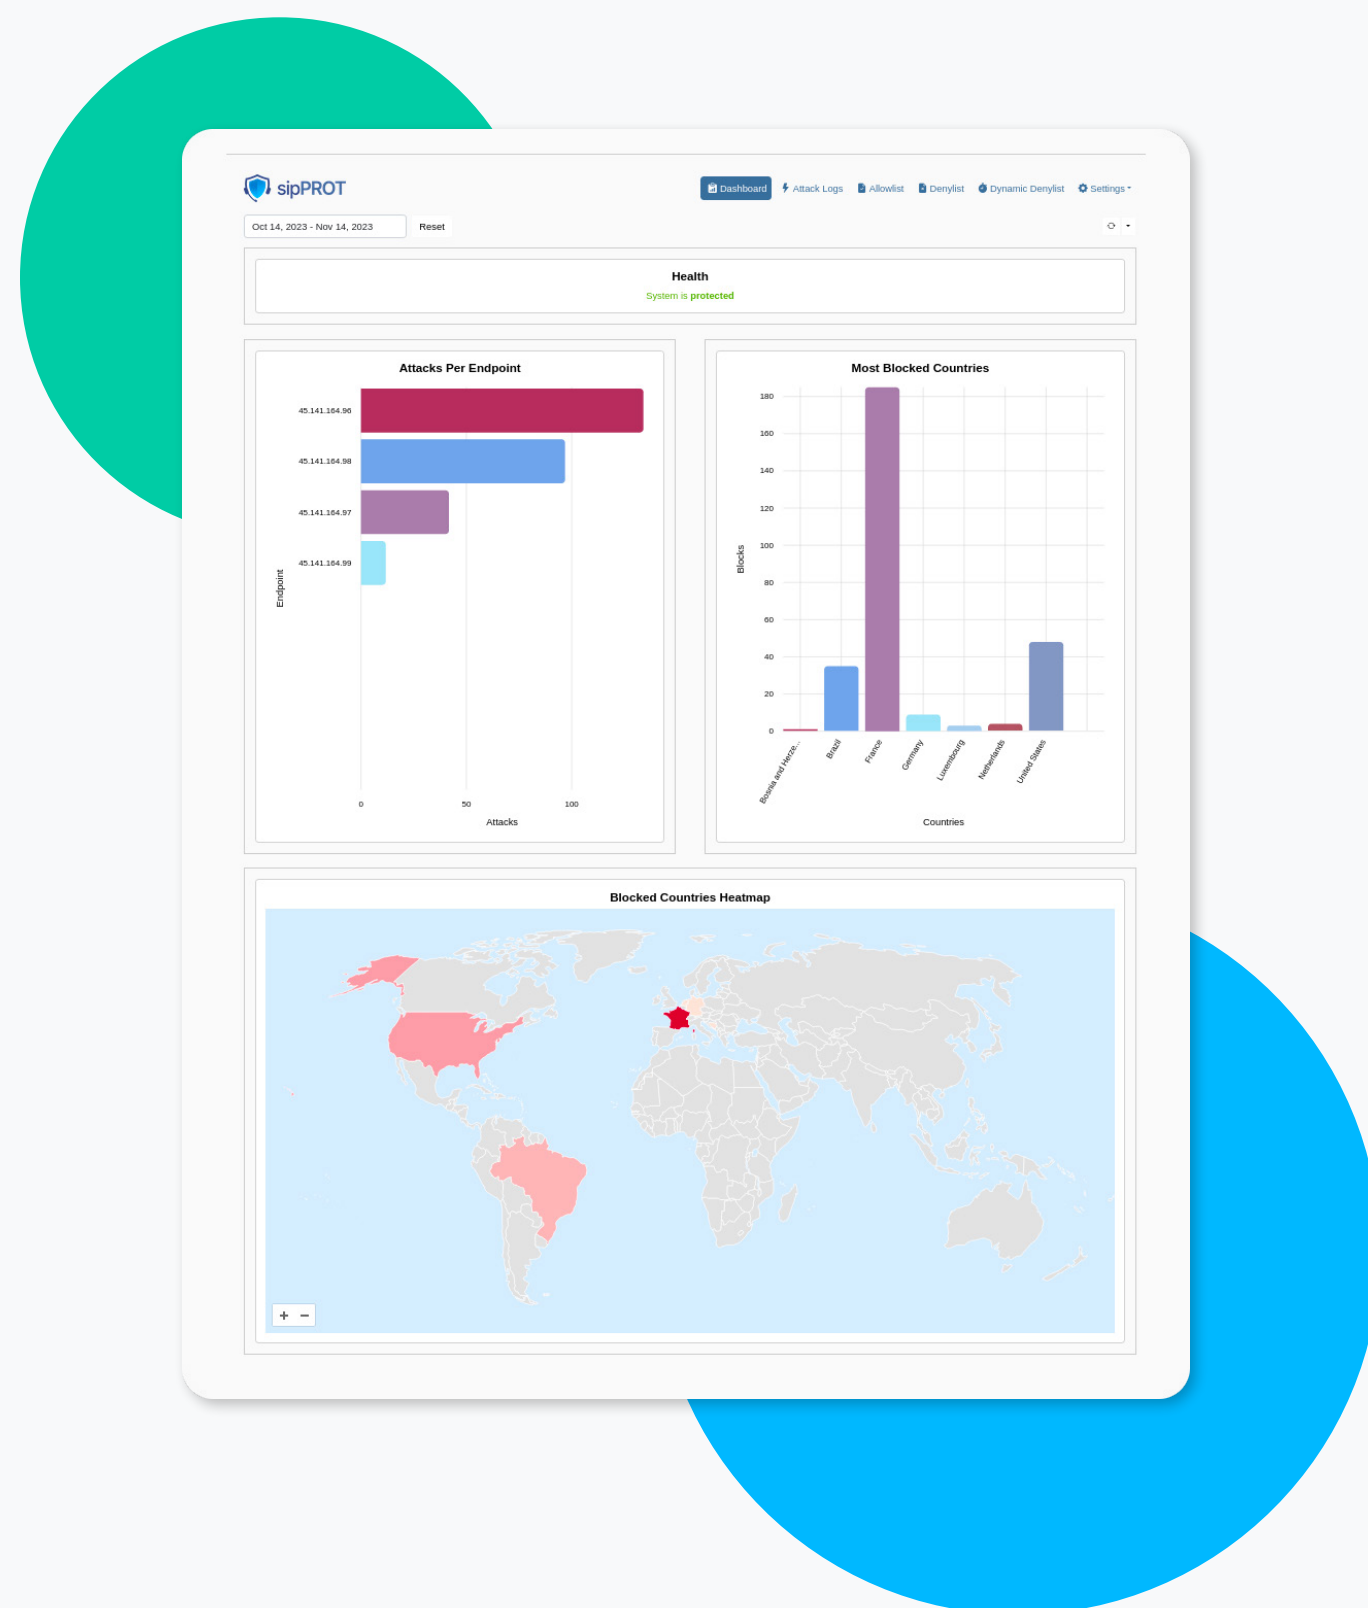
sipPROT

Dashboard Attack Logs Allowlist Denylist Dynamic Denylist Settings

Oct 14, 2023 - Nov 14, 2023 Reset

Health
System is protected

Attacks Per Endpoint

Endpoint
45.141.164.96
45.141.164.98
45.141.164.97
45.141.164.99
0 50 100
Attacks

Most Blocked Countries

Blocks
180
160
140
120
100
80
60
40
20
0
Bosnia and Herze...
Brazil
France
Germany
Luxembourg
Netherlands
United States
Countries

Blocked Countries Heatmap

+ −